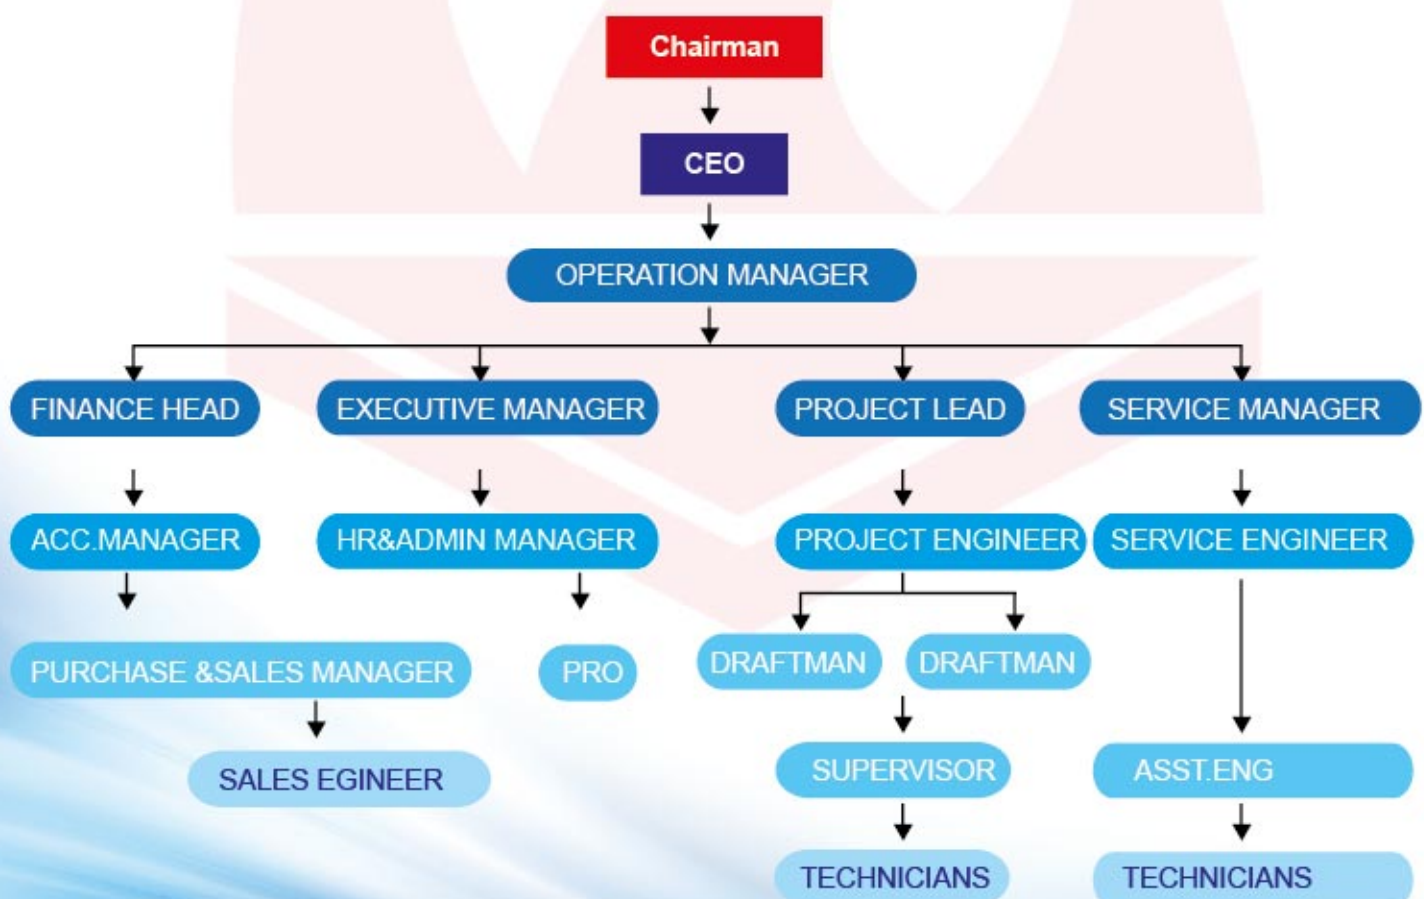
Chairman

CEO

OPERATION MANAGER

FINANCE HEAD

ACC.MANAGER

PURCHASE &SALES MANAGER

SALES EGINEER

EXECUTIVE MANAGER

HR&ADMIN MANAGER

PRO

PROJECT LEAD

PROJECT ENGINEER

DRAFTMAN

DRAFTMAN

SUPERVISOR

TECHNICIANS

SERVICE MANAGER

SERVICE ENGINEER

ASST.ENG

TECHNICIANS